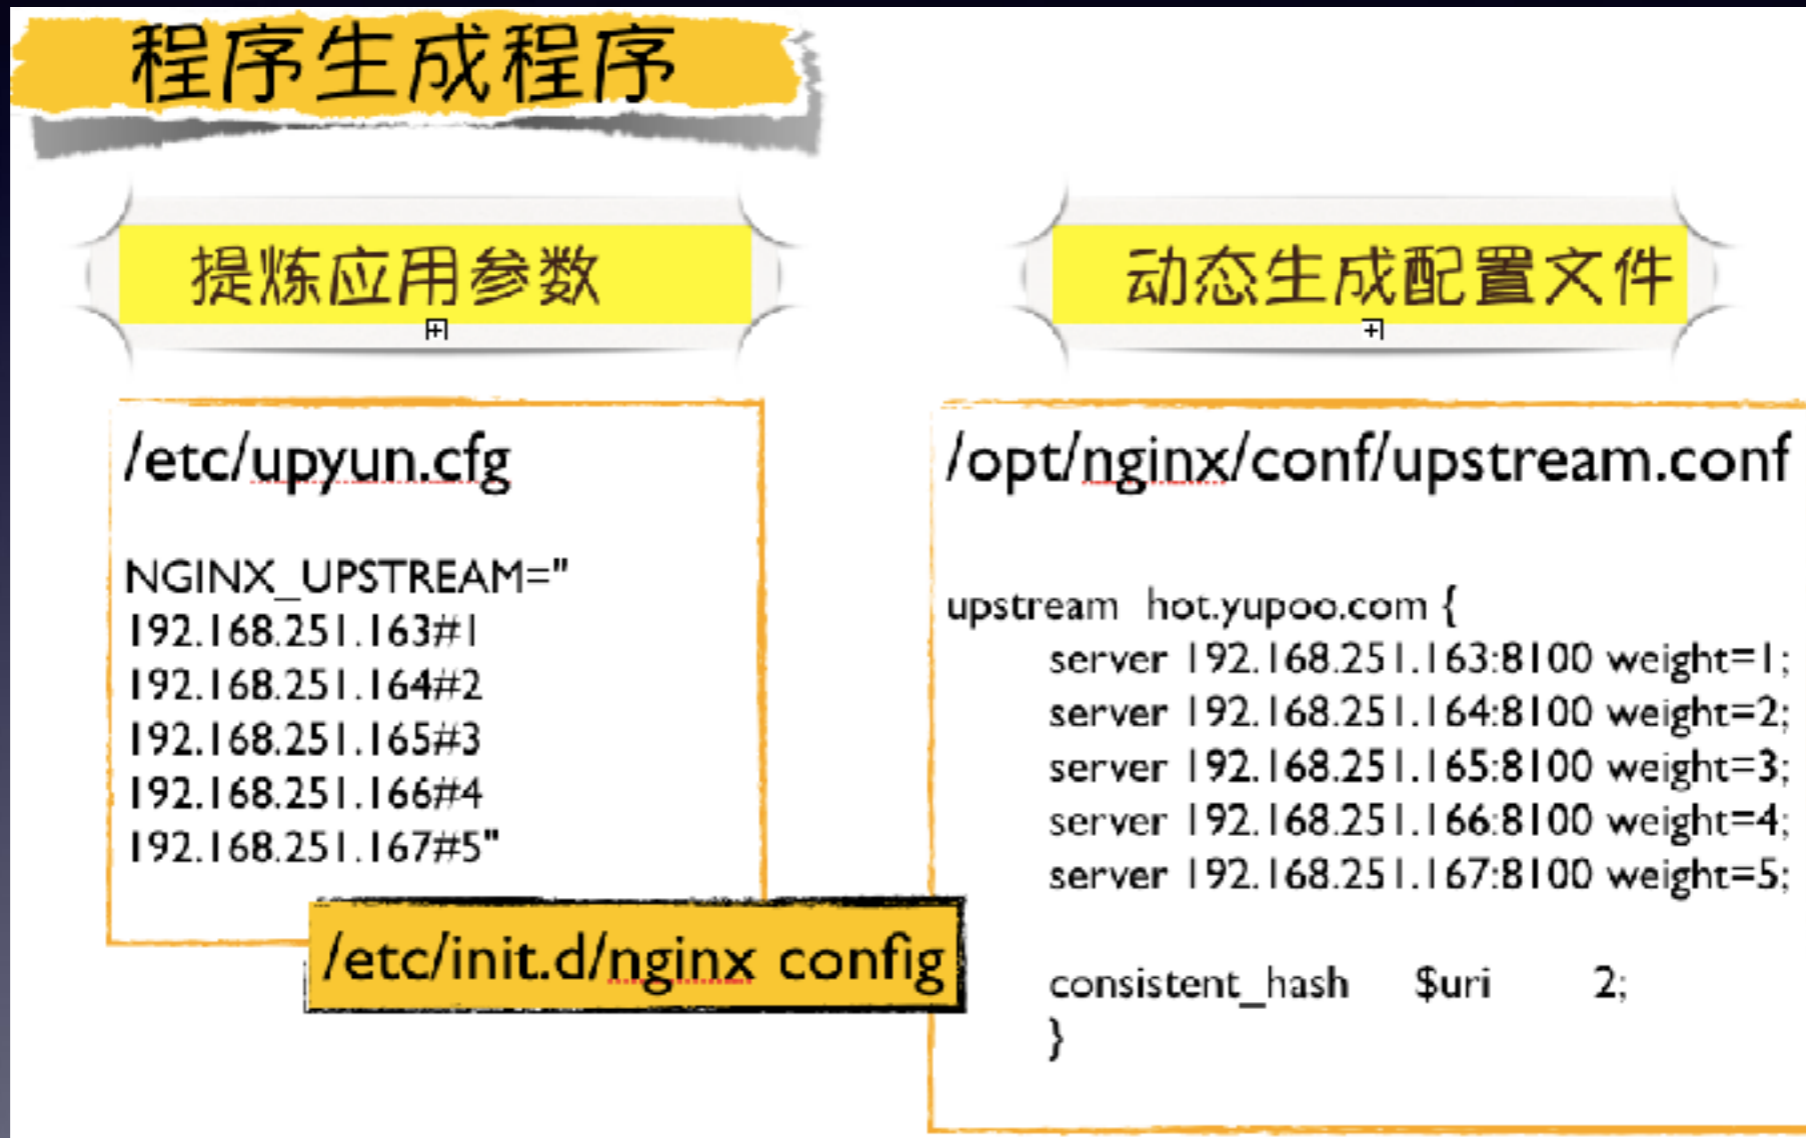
程序生成程序

提炼应用参数

动态生成配置文件

/etc/upyun.cfg

NGINX_UPSTREAM="
192.168.251.163#1
192.168.251.164#2
192.168.251.165#3
192.168.251.166#4
192.168.251.167#5"

/etc/init.d/nginx config

/opt/nginx/conf/upstream.conf

upstream hot.yupoo.com {
server 192.168.251.163:8100 weight=1;
server 192.168.251.164:8100 weight=2;
server 192.168.251.165:8100 weight=3;
server 192.168.251.166:8100 weight=4;
server 192.168.251.167:8100 weight=5;

consistent_hash $uri 2;
}